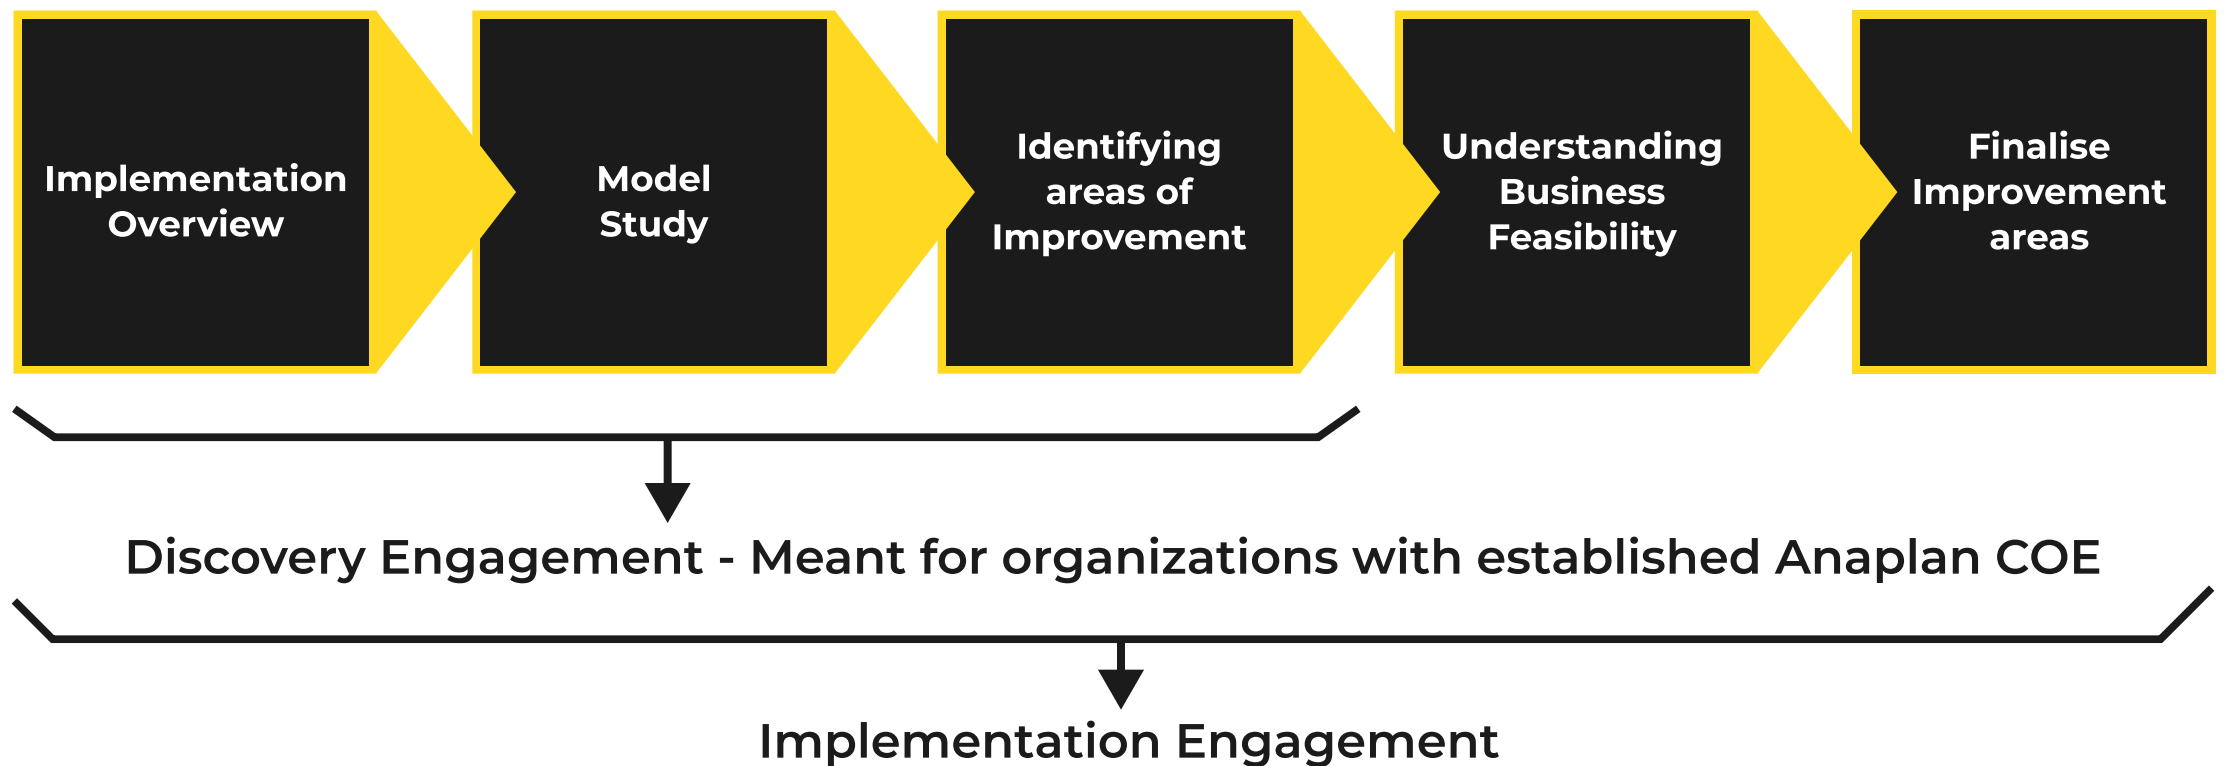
Implementation Overview

Model Study

Identifying areas of Improvement

Understanding Business Feasibility

Finalise Improvement areas

Discovery Engagement - Meant for organizations with established Anaplan COE

Implementation Engagement